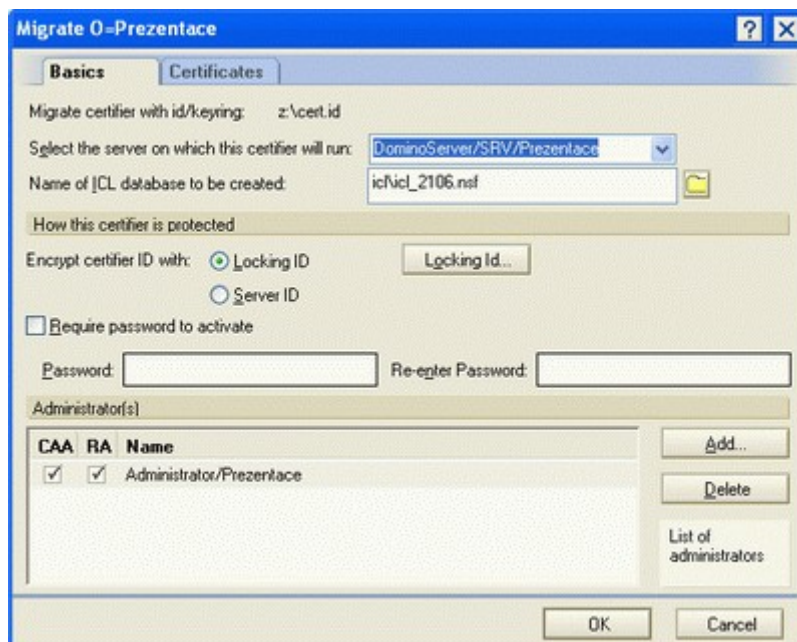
Migrate O=Prezentace

? X

Basics | Certificates

Migrate certifier with id/keyring: z:\cert.id

Select the server on which this certifier will run: DominoServer/SRV/Prezentace

Name of ICL database to be created: icl\icl_2106.nsf

How this certifier is protected

Encrypt certifier ID with: Locking ID

Server ID

Locking Id...

Require password to activate

Password:

Re-enter Password:

Administrator(s)

| CAA | RA | Name |
|---|---|---|
| ✓ | ✓ | Administrator/Prezentace |

Add...

Delete

List of administrators

OK

Cancel